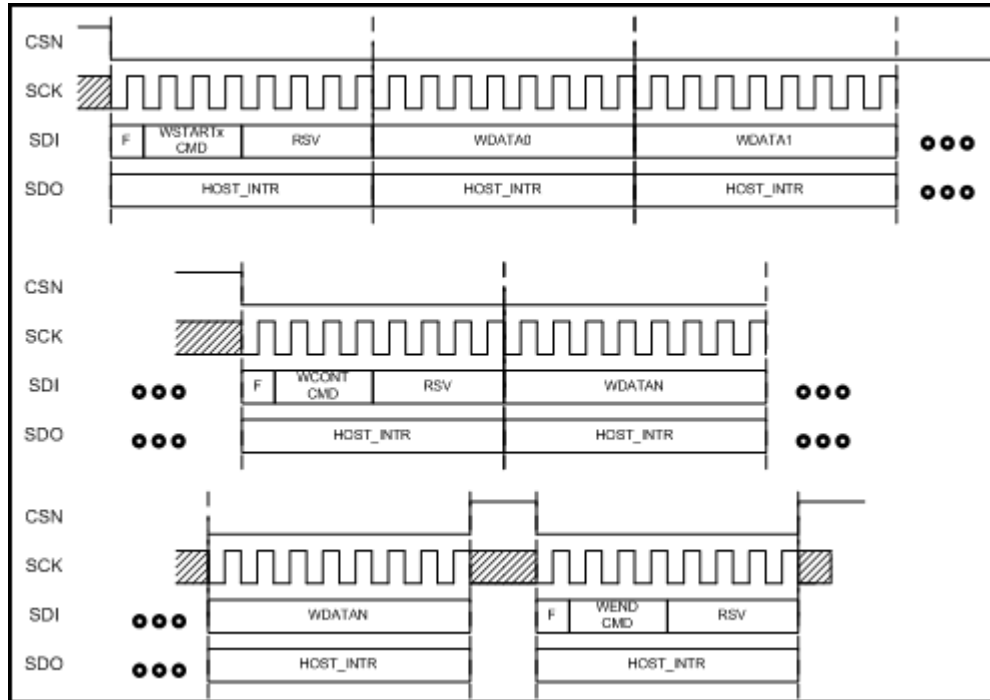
CSN
SCK
SDI
SDO

F
WSTARTx CMD
RSV
WDATA0
WDATA1

HOST_INTR
HOST_INTR
HOST_INTR

CSN
SCK
SDI
SDO

F
WCONT CMD
RSV
WDATAN

HOST_INTR
HOST_INTR

CSN
SCK
SDI
SDO

WDATAN
F
WEND CMD
RSV

HOST_INTR
HOST_INTR